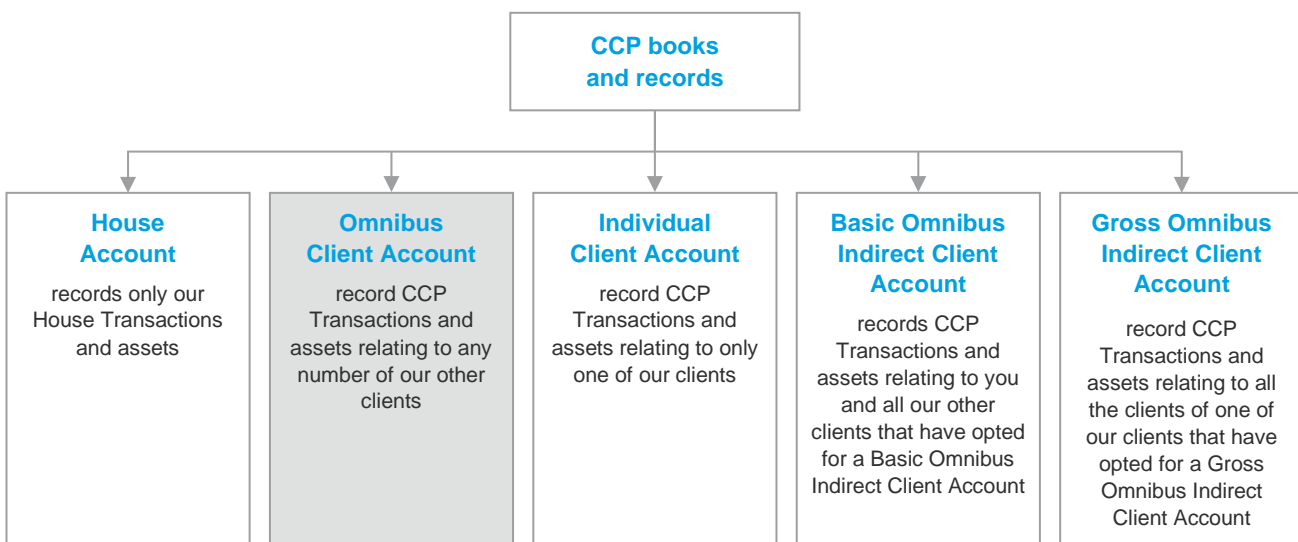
CCP books and records

House Account

records only our House Transactions and assets

Omnibus Client Account

record CCP Transactions and assets relating to any number of our other clients

Individual Client Account

record CCP Transactions and assets relating to only one of our clients

Basic Omnibus Indirect Client Account

records CCP Transactions and assets relating to you and all our other clients that have opted for a Basic Omnibus Indirect Client Account

Gross Omnibus Indirect Client Account

record CCP Transactions and assets relating to all the clients of one of our clients that have opted for a Gross Omnibus Indirect Client Account